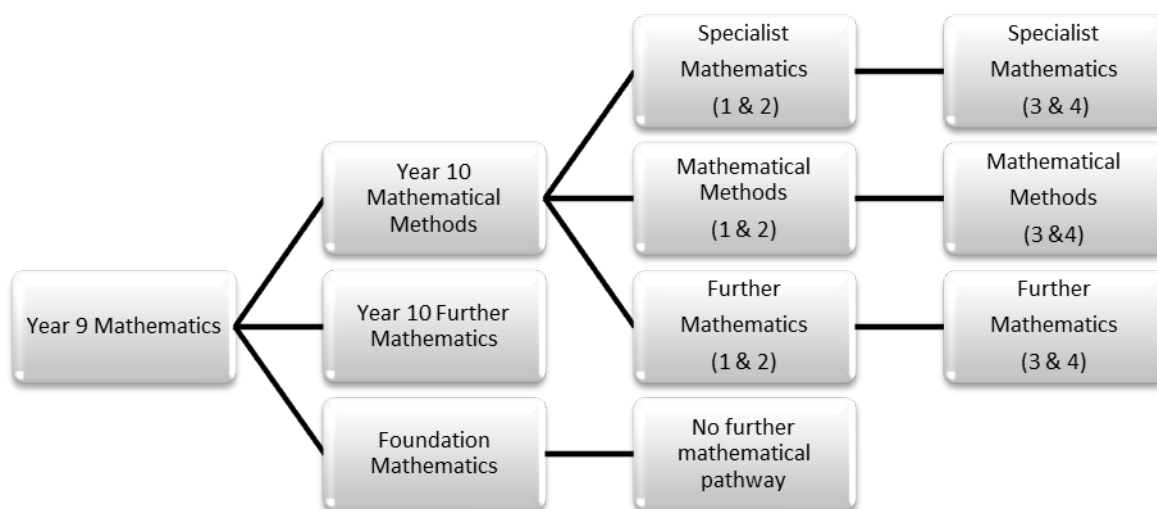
Year 9 Mathematics

Year 10 Mathematical Methods

Year 10 Further Mathematics

Foundation Mathematics

Specialist Mathematics (1 & 2)

Mathematical Methods (1 & 2)

Further Mathematics (1 & 2)

No further mathematical pathway

Specialist Mathematics (3 & 4)

Mathematical Methods (3 &4)

Further Mathematics (3 & 4)